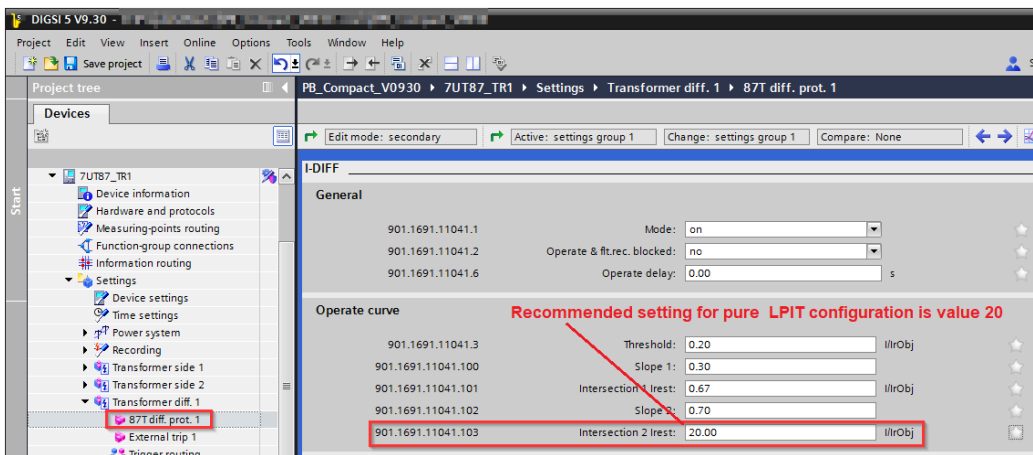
DIGSI 5 V9.30 - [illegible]

Project Edit View Insert Online Options Tools Window Help

Save project

Project tree

Devices

Start

7UT87_TR1
Device information
Hardware and protocols
Measuring-points routing
Function-group connections
Information routing
Settings
Device settings
Time settings
Power system
Recording
Transformer side 1
Transformer side 2
Transformer diff. 1
87T diff. prot. 1
External trip 1
Trigger routing

PB_Compact_V0930 ▸ 7UT87_TR1 ▸ Settings ▸ Transformer diff. 1 ▸ 87T diff. prot. 1

Edit mode: secondary | Active: settings group 1 | Change: settings group 1 | Compare: None

I-DIFF

General

| 901.1691.11041.1 | Mode: | on | |
|---|---|---|---|
| 901.1691.11041.2 | Operate & flt.rec. blocked: | no | |
| 901.1691.11041.6 | Operate delay: | 0.00 | s |

Operate curve

Recommended setting for pure LPIT configuration is value 20

| 901.1691.11041.3 | Threshold: | 0.20 | I/IrObj |
|---|---|---|---|
| 901.1691.11041.100 | Slope 1: | 0.30 | |
| 901.1691.11041.101 | Intersection 1 Irest: | 0.67 | I/IrObj |
| 901.1691.11041.102 | Slope 2: | 0.70 | |
| 901.1691.11041.103 | Intersection 2 Irest: | 20.00 | I/IrObj |